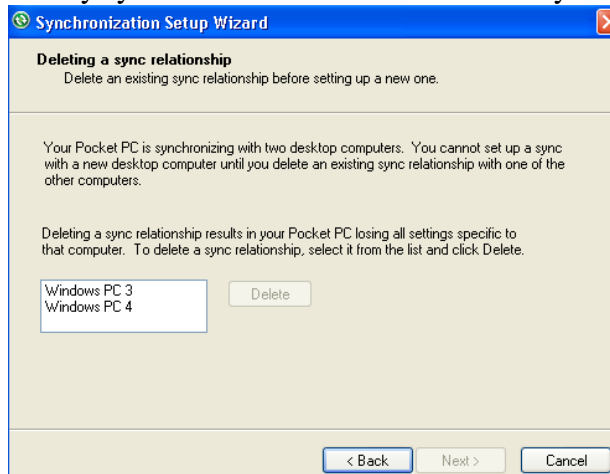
Synchronization Setup Wizard

Deleting a sync relationship
Delete an existing sync relationship before setting up a new one.

Your Pocket PC is synchronizing with two desktop computers. You cannot set up a sync with a new desktop computer until you delete an existing sync relationship with one of the other computers.

Deleting a sync relationship results in your Pocket PC losing all settings specific to that computer. To delete a sync relationship, select it from the list and click Delete.

Windows PC 3
Windows PC 4

Delete

< Back
Next >
Cancel